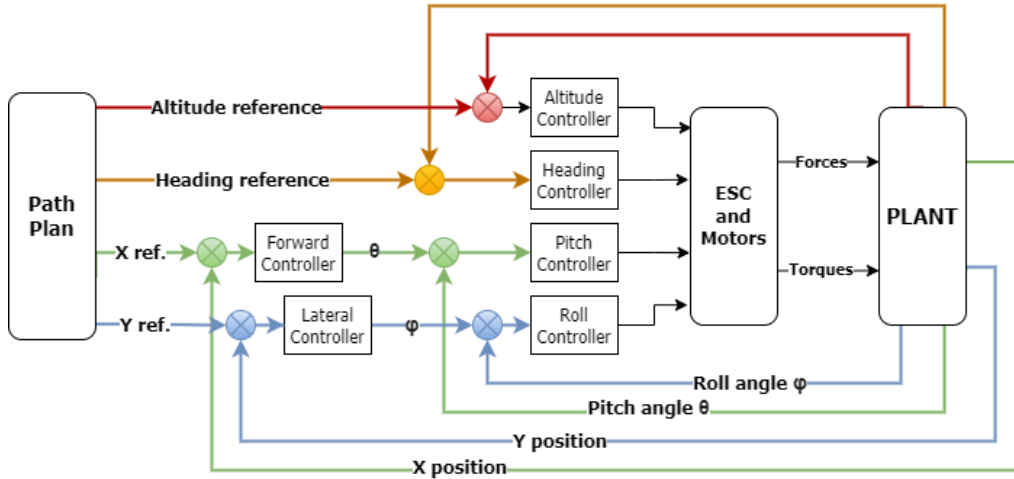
Path Plan

Altitude reference

Heading reference

X ref.

Y ref.

Altitude Controller

Heading Controller

Forward Controller

θ

Pitch Controller

Lateral Controller

φ

Roll Controller

ESC and Motors

Forces

Torques

PLANT

Roll angle φ

Pitch angle θ

Y position

X position